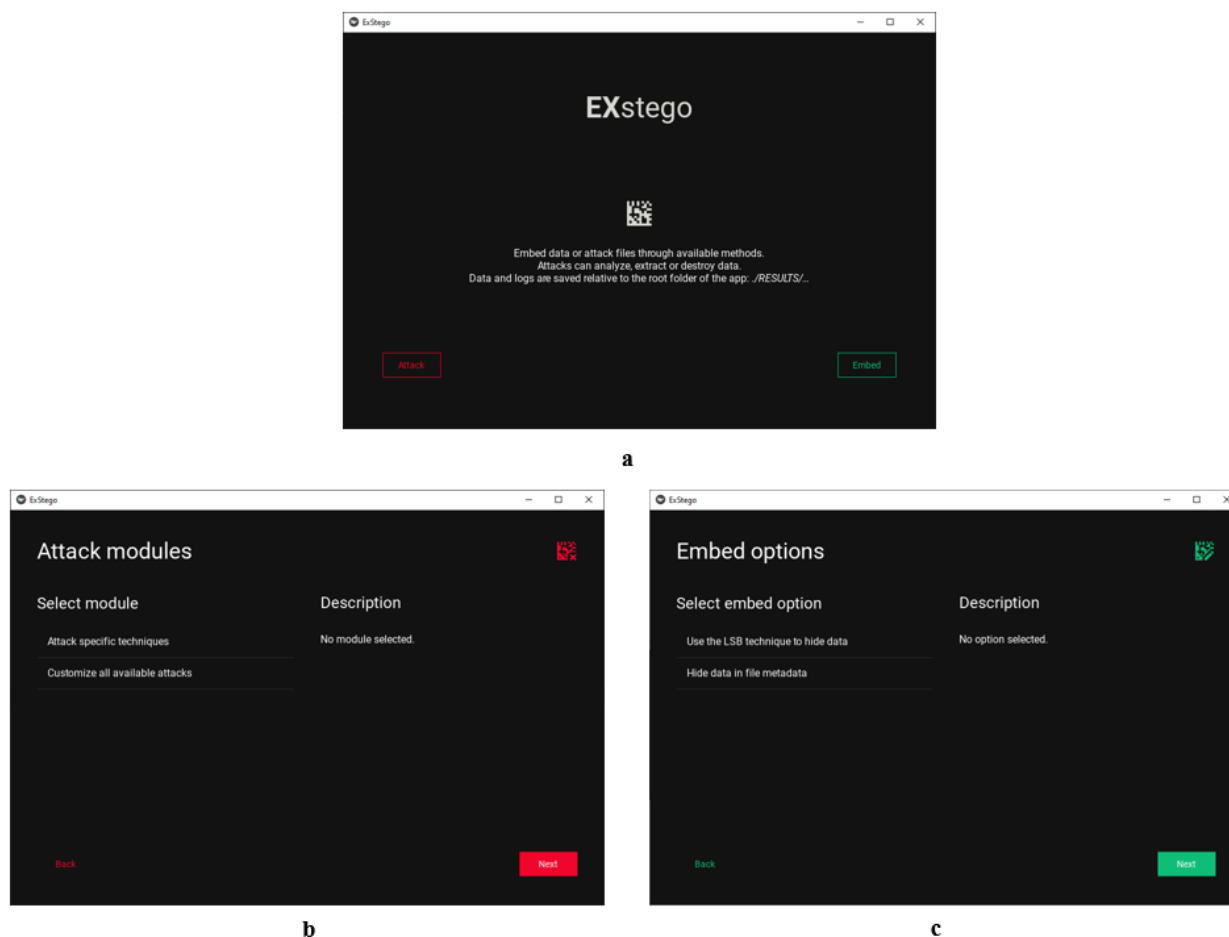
ExStego

EXstego

Embed data or attack files through available methods.
Attacks can analyze, extract or destroy data.
Data and logs are saved relative to the root folder of the app: ./RESULTS/...

Attack

Embed

a

ExStego

Attack modules

Select module

Attack specific techniques

Customize all available attacks

Description

No module selected.

Back

Next

b

ExStego

Embed options

Select embed option

Use the LSB technique to hide data

Hide data in file metadata

Description

No option selected.

Back

Next

c